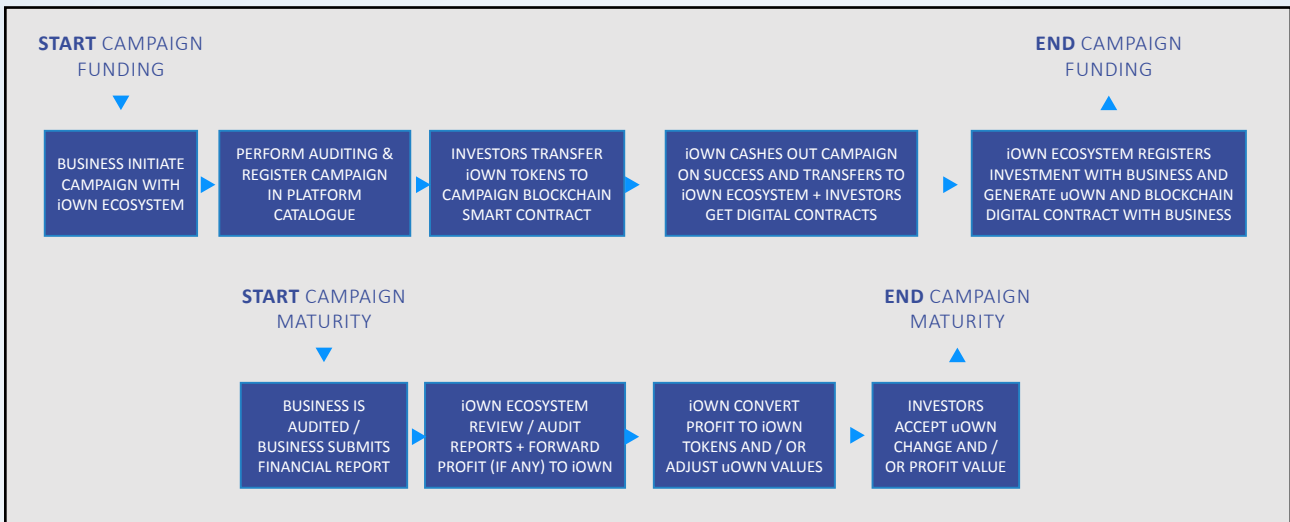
START CAMPAIGN FUNDING

BUSINESS INITIATE CAMPAIGN WITH iOWN ECOSYSTEM

PERFORM AUDITING & REGISTER CAMPAIGN IN PLATFORM CATALOGUE

INVESTORS TRANSFER iOWN TOKENS TO CAMPAIGN BLOCKCHAIN SMART CONTRACT

iOWN CASHES OUT CAMPAIGN ON SUCCESS AND TRANSFERS TO iOWN ECOSYSTEM + INVESTORS GET DIGITAL CONTRACTS

iOWN ECOSYSTEM REGISTERS INVESTMENT WITH BUSINESS AND GENERATE uOWN AND BLOCKCHAIN DIGITAL CONTRACT WITH BUSINESS

END CAMPAIGN FUNDING

START CAMPAIGN MATURITY

BUSINESS IS AUDITED / BUSINESS SUBMITS FINANCIAL REPORT

iOWN ECOSYSTEM REVIEW / AUDIT REPORTS + FORWARD PROFIT (IF ANY) TO iOWN

iOWN CONVERT PROFIT TO iOWN TOKENS AND / OR ADJUST uOWN VALUES

INVESTORS ACCEPT uOWN CHANGE AND / OR PROFIT VALUE

END CAMPAIGN MATURITY